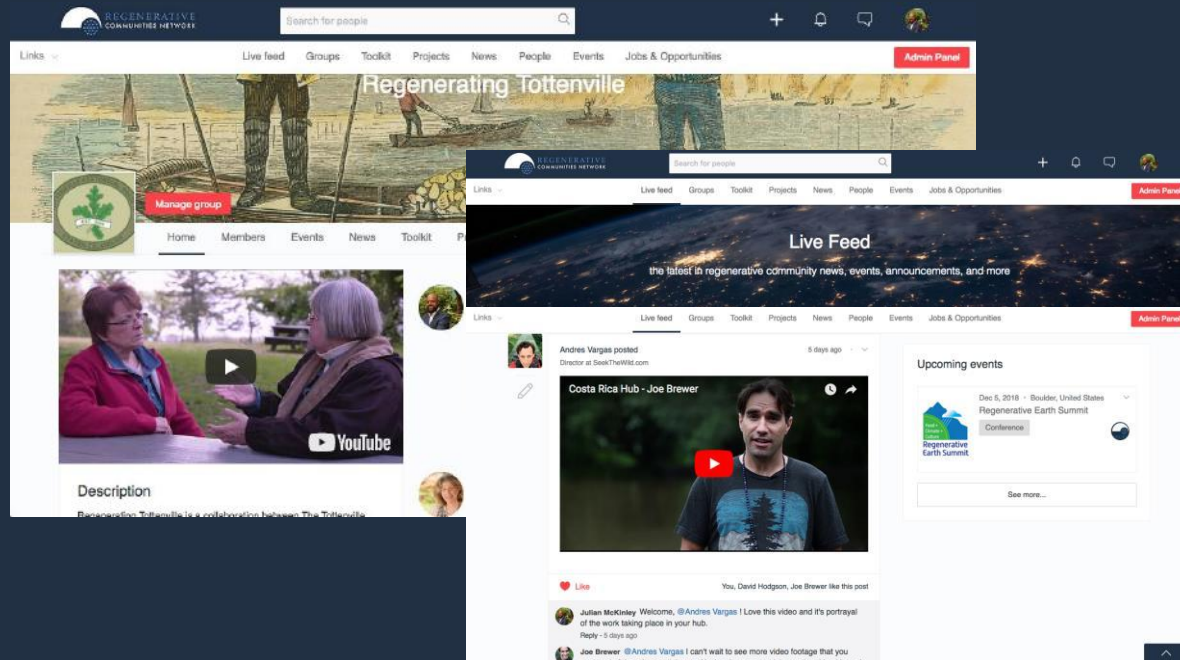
REGENERATIVE COMMUNITIES NETWORK

Search for people

Links

Live feed Groups Toolkit Projects News People Events Jobs & Opportunities

Admin Panel

Regenerating Tottenville

Manage group

Home Members Events News Toolkit P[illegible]

YouTube

Description

Regenerating Tottenville is a collaboration between The Tottenville

REGENERATIVE COMMUNITIES NETWORK

Search for people

Links

Live feed Groups Toolkit Projects News People Events Jobs & Opportunities

Admin Panel

Live Feed

the latest in regenerative community news, events, announcements, and more

Links

Live feed Groups Toolkit Projects News People Events Jobs & Opportunities

Admin Panel

Andres Vargas posted

Director at SeekTheWild.com

5 days ago

Costa Rica Hub - Joe Brewer

Like

You, David Hodgson, Joe Brewer like this post

Julian McKinley Welcome, @Andres Vargas ! Love this video and it's portrayal of the work taking place in your hub.

Reply · 5 days ago

Joe Brewer @Andres Vargas I can't wait to see more video footage that you

Upcoming events

Dec 5, 2018 · Boulder, United States

Regenerative Earth Summit

Conference

Regenerative Earth Summit

See more...